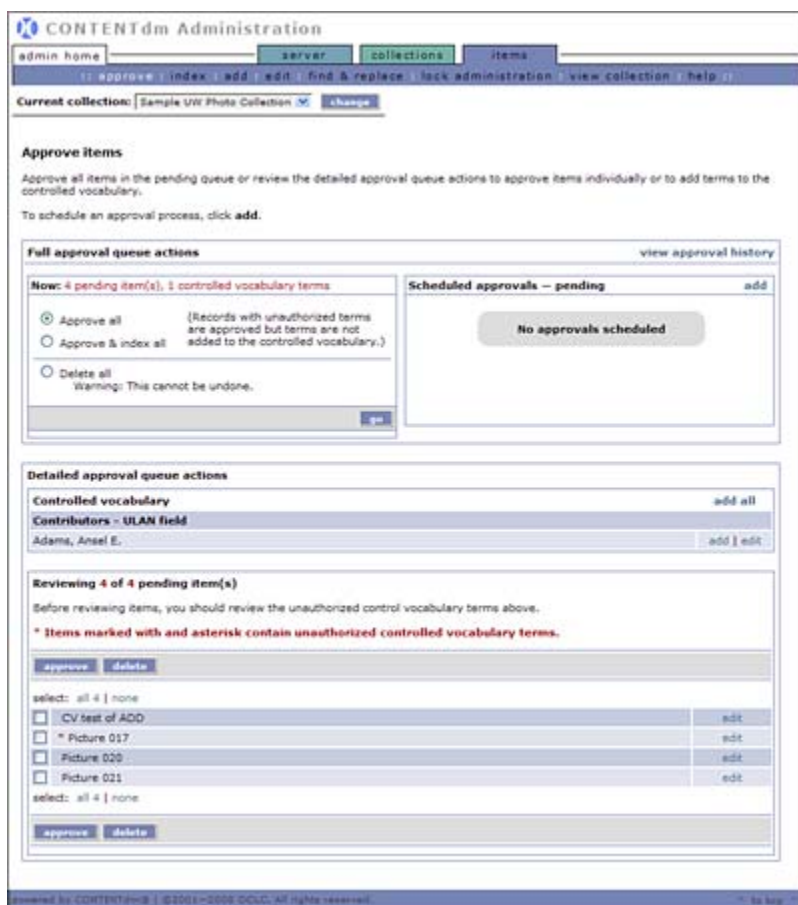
CONTENTdm Administration

admin home | server | collections | items

:: approve | index | add | edit | find & replace | lock administration | view collection | help ::

Current collection: Sample UW Photo Collection change

Approve items

Approve all items in the pending queue or review the detailed approval queue actions to approve items individually or to add terms to the controlled vocabulary.

To schedule an approval process, click add.

Full approval queue actions

view approval history

Now: 4 pending item(s), 1 controlled vocabulary terms

Approve all

Approve & index all

(Records with unauthorized terms are approved but terms are not added to the controlled vocabulary.)

Delete all
Warning: This cannot be undone.

go

Scheduled approvals — pending

add

No approvals scheduled

Detailed approval queue actions

Controlled vocabulary

add all

Contributors - ULAN field

Adams, Ansel E.

add | edit

Reviewing 4 of 4 pending item(s)

Before reviewing items, you should review the unauthorized control vocabulary terms above.

* Items marked with and asterisk contain unauthorized controlled vocabulary terms.

approve delete

select: all 4 | none

| | | |
|---|---|---|
| ☐ | CV test of ADD | edit |
| ☐ | * Picture 017 | edit |
| ☐ | Picture 020 | edit |
| ☐ | Picture 021 | edit |

select: all 4 | none

approve delete

powered by CONTENTdm® | ©2001-2008 OCLC. All rights reserved.

^ to top